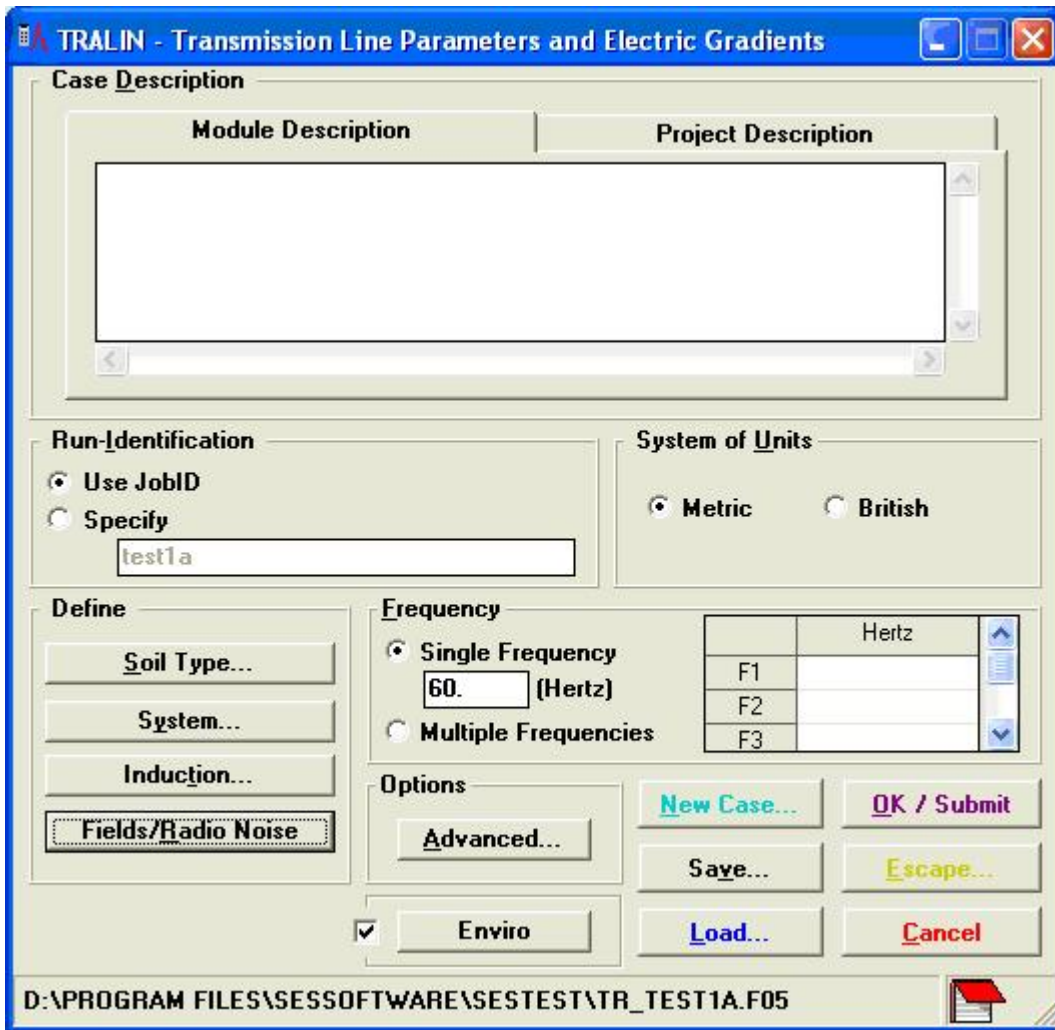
TRALIN - Transmission Line Parameters and Electric Gradients

Case Description

Module Description

Project Description

Run-Identification

Use JobID

Specify

test1a

System of Units

Metric

British

Define

Soil Type...

System...

Induction...

Fields/Radio Noise

Frequency

Single Frequency

60.

(Hertz)

Multiple Frequencies

| | Hertz |
|---|---|
| F1 | |
| F2 | |
| F3 | |

Options

Advanced...

New Case...

OK / Submit

Save...

Escape...

Enviro

Load...

Cancel

D:\PROGRAM FILES\SESSOFTWARE\SESTEST\TR_TEST1A.F05